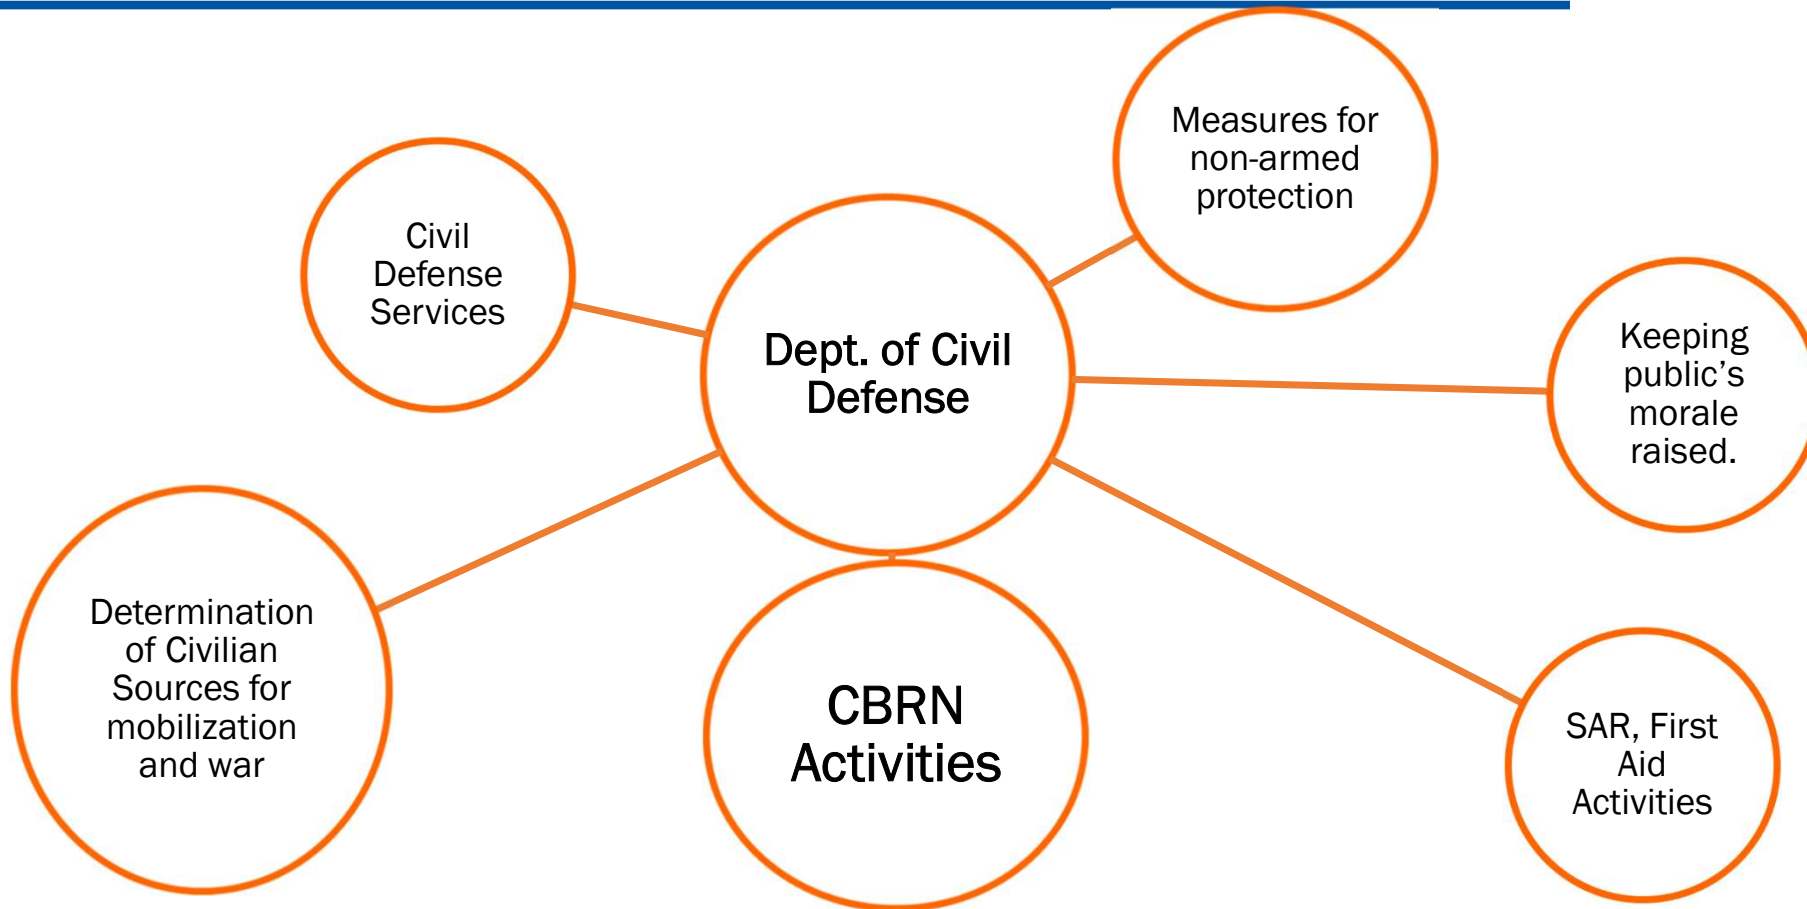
Dept. of Civil Defense

Civil Defense Services

Measures for non-armed protection

Keeping public's morale raised.

Determination of Civilian Sources for mobilization and war

CBRN Activities

SAR, First Aid Activities